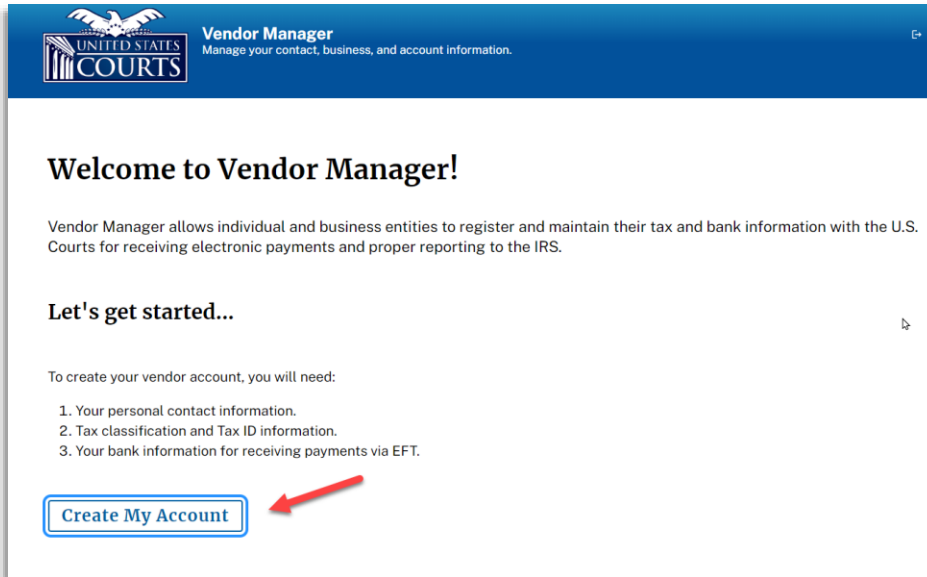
UNITED STATES COURTS

Vendor Manager
Manage your contact, business, and account information.

Welcome to Vendor Manager!

Vendor Manager allows individual and business entities to register and maintain their tax and bank information with the U.S. Courts for receiving electronic payments and proper reporting to the IRS.

Let's get started...

To create your vendor account, you will need:

1. Your personal contact information.
2. Tax classification and Tax ID information.
3. Your bank information for receiving payments via EFT.

Create My Account